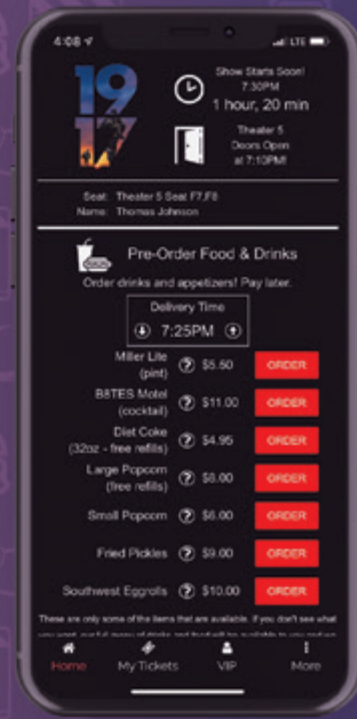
4:08

LTE

19
17

Show Starts Soon!
7:30PM
1 hour, 20 min

Theater 5
Doors Open
at 7:10PM!

Seat: Theater 5 Seat F7,F8
Name: Thomas Johnson

Pre-Order Food & Drinks

Order drinks and appetizers! Pay later.

Delivery Time
7:25PM

| | | |
|---|---|---|
| Miller Lite (pint) | ? $5.50 | ORDER |
| B8TES Motel (cocktail) | ? $11.00 | ORDER |
| Diet Coke (32oz - free refills) | ? $4.95 | ORDER |
| Large Popcorn (free refills) | ? $8.00 | ORDER |
| Small Popcorn | ? $6.00 | ORDER |
| Fried Pickles | ? $9.00 | ORDER |
| Southwest Eggrolls | ? $10.00 | ORDER |

These are only some of the items that are available. If you don't see what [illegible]

Home My Tickets VIP More